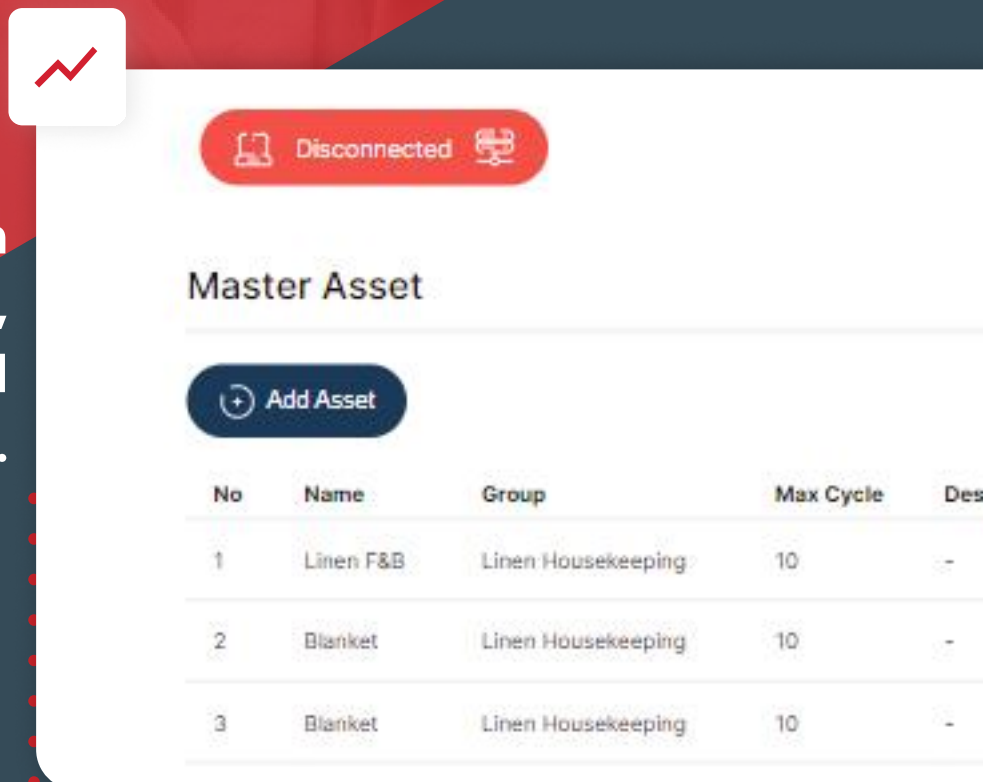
Disconnected

Master Asset

Add Asset

| No | Name | Group | Max Cycle | Des |
|---|---|---|---|---|
| 1 | Linen F&B | Linen Housekeeping | 10 | - |
| 2 | Blanket | Linen Housekeeping | 10 | - |
| 3 | Blanket | Linen Housekeeping | 10 | - |